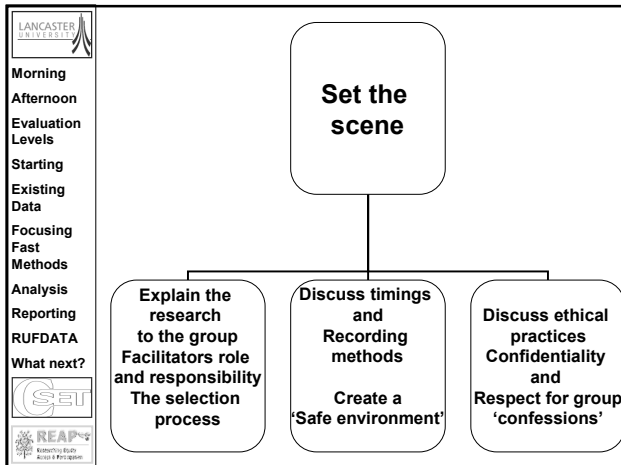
LANCASTER UNIVERSITY

Morning
Afternoon
Evaluation Levels
Starting
Existing Data
Focusing
Fast Methods
Analysis
Reporting
RUFDATA
What next?

CSET

REAP
Researching Equity Access & Participation

Set the scene

Explain the research to the group
Facilitators role and responsibility
The selection process

Discuss timings and Recording methods

Create a 'Safe environment'

Discuss ethical practices
Confidentiality and Respect for group 'confessions'